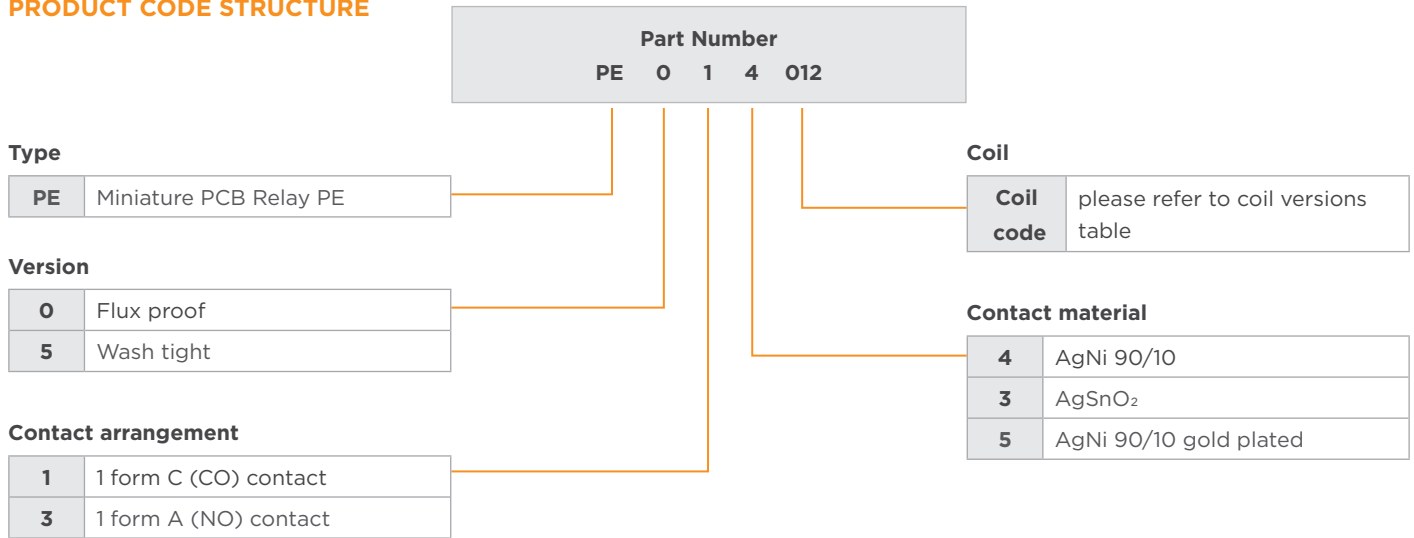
PRODUCT CODE STRUCTURE

Part Number
PE 0 1 4 012

Type

| PE | Miniature PCB Relay PE |
|---|---|

Version

| 0 | Flux proof |
|---|---|
| 5 | Wash tight |

Contact arrangement

| 1 | 1 form C (CO) contact |
|---|---|
| 3 | 1 form A (NO) contact |

Coil

| Coil code | please refer to coil versions table |
|---|---|

Contact material

| 4 | AgNi 90/10 |
|---|---|
| 3 | $AgSnO_2$ |
| 5 | AgNi 90/10 gold plated |